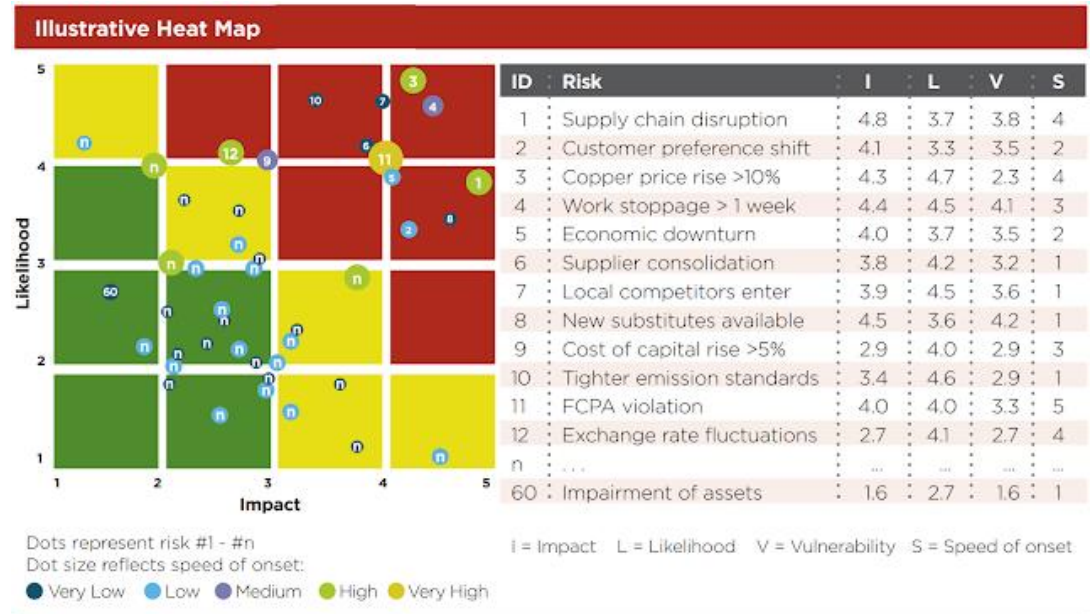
Illustrative Heat Map

5
4
3
2
1
Likelihood
1
2
3
4
5
Impact

3
10
7
4
n
12
9
6
11
5
n
1
n
n
8
n
n
n
n
n
n
60
n
n
n
n
n
n
n
n
n
n
n
n
n
n
n
n
n
n
n
n
n
n

| ID | Risk | I | L | V | S |
|---|---|---|---|---|---|
| 1 | Supply chain disruption | 4.8 | 3.7 | 3.8 | 4 |
| 2 | Customer preference shift | 4.1 | 3.3 | 3.5 | 2 |
| 3 | Copper price rise >10% | 4.3 | 4.7 | 2.3 | 4 |
| 4 | Work stoppage > 1 week | 4.4 | 4.5 | 4.1 | 3 |
| 5 | Economic downturn | 4.0 | 3.7 | 3.5 | 2 |
| 6 | Supplier consolidation | 3.8 | 4.2 | 3.2 | 1 |
| 7 | Local competitors enter | 3.9 | 4.5 | 3.6 | 1 |
| 8 | New substitutes available | 4.5 | 3.6 | 4.2 | 1 |
| 9 | Cost of capital rise >5% | 2.9 | 4.0 | 2.9 | 3 |
| 10 | Tighter emission standards | 3.4 | 4.6 | 2.9 | 1 |
| 11 | FCPA violation | 4.0 | 4.0 | 3.3 | 5 |
| 12 | Exchange rate fluctuations | 2.7 | 4.1 | 2.7 | 4 |
| n | ... | ... | ... | ... | ... |
| 60 | Impairment of assets | 1.6 | 2.7 | 1.6 | 1 |

Dots represent risk #1 - #n
Dot size reflects speed of onset:
Very Low Low Medium High Very High

I = Impact L = Likelihood V = Vulnerability S = Speed of onset